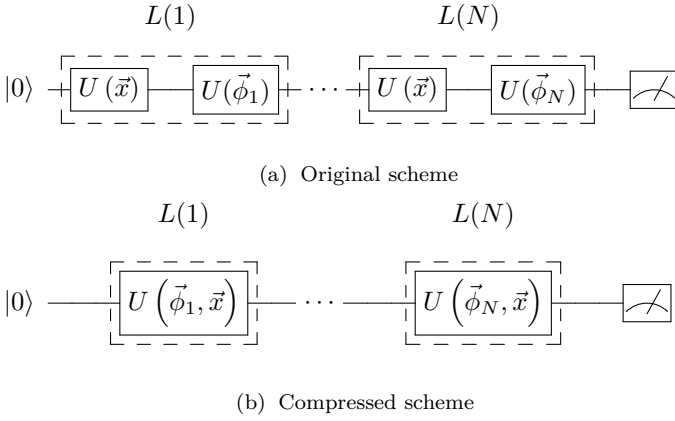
$L(1)$ $L(N)$

$|0\rangle$ $U(\vec{x})$ $U(\vec{\phi}_1)$ $\cdots$ $U(\vec{x})$ $U(\vec{\phi}_N)$

(a) Original scheme

$L(1)$ $L(N)$

$|0\rangle$ $U\left(\vec{\phi}_1, \vec{x}\right)$ $\cdots$ $U\left(\vec{\phi}_N, \vec{x}\right)$

(b) Compressed scheme